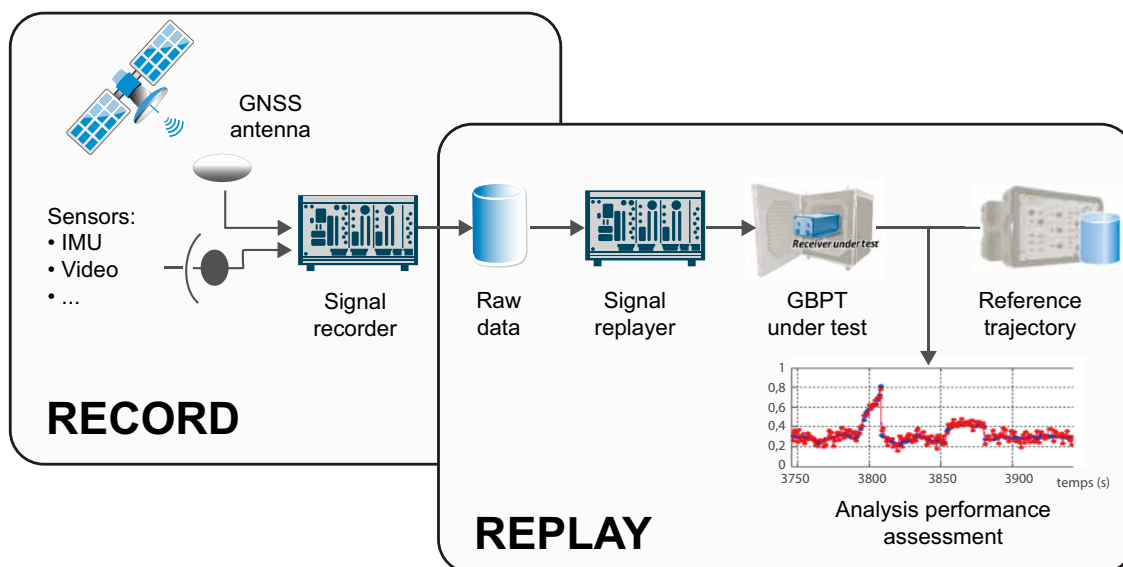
GNSS antenna

Sensors:
• IMU
• Video
• ...

Signal recorder

RECORD

Raw data

Signal replayer

Receiver under test

GBPT under test

Reference trajectory

1
0,8
0,6
0,4
0,2
0
3750
3800
3850
3900
temps (s)

Analysis performance assessment

REPLAY